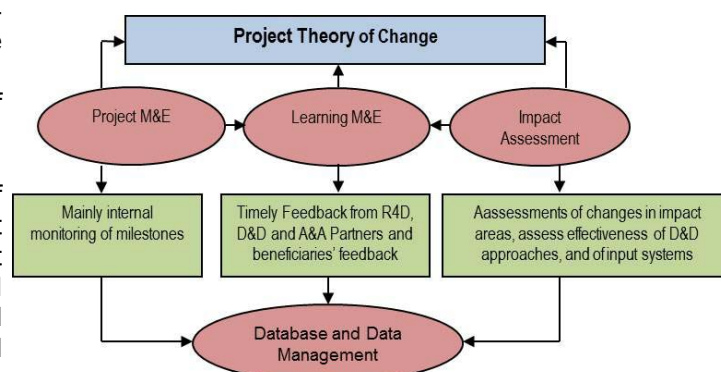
Project Theory of Change

Project M&E

Learning M&E

Impact Assessment

Mainly internal monitoring of milestones

Timely Feedback from R4D, D&D and A&A Partners and beneficiaries' feedback

Aassessments of changes in impact areas, assess effectiveness of D&D approaches, and of input systems

Database and Data Management